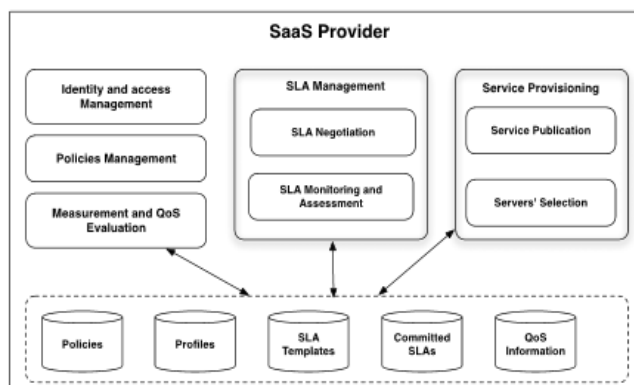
SaaS Provider

Identity and access Management

Policies Management

Measurement and QoS Evaluation

SLA Management

SLA Negotiation

SLA Monitoring and Assessment

Service Provisioning

Service Publication

Servers' Selection

Policies

Profiles

SLA Templates

Committed SLAs

QoS Information